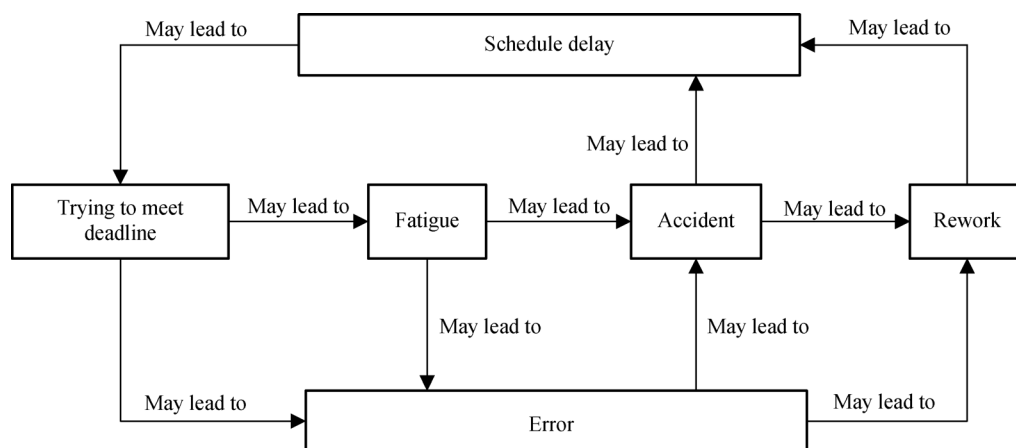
May lead to

Schedule delay

May lead to

May lead to

Trying to meet deadline

May lead to

Fatigue

May lead to

Accident

May lead to

Rework

May lead to

May lead to

May lead to

Error

May lead to